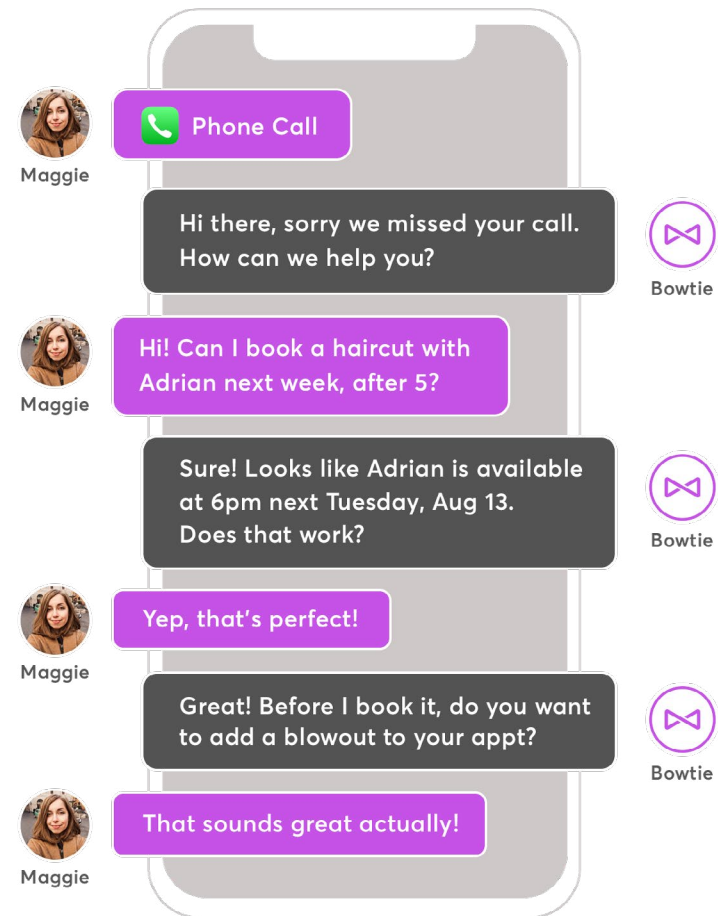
Phone Call

Maggie

Hi there, sorry we missed your call. How can we help you?

Bowtie

Hi! Can I book a haircut with Adrian next week, after 5?

Maggie

Sure! Looks like Adrian is available at 6pm next Tuesday, Aug 13. Does that work?

Bowtie

Yep, that's perfect!

Maggie

Great! Before I book it, do you want to add a blowout to your appt?

Bowtie

That sounds great actually!

Maggie